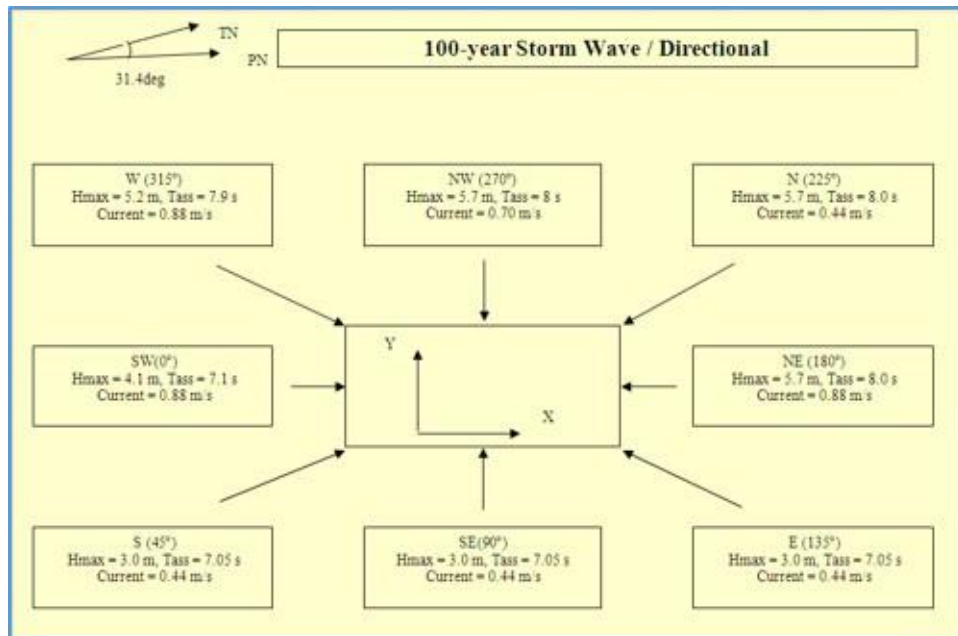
TN
PN
31.4deg

100-year Storm Wave / Directional

W (315°)
Hmax = 5.2 m, Tass = 7.9 s
Current = 0.88 m/s

NW (270°)
Hmax = 5.7 m, Tass = 8 s
Current = 0.70 m/s

N (225°)
Hmax = 5.7 m, Tass = 8.0 s
Current = 0.44 m/s

SW(0°)
Hmax = 4.1 m, Tass = 7.1 s
Current = 0.88 m/s

Y

X

NE (180°)
Hmax = 5.7 m, Tass = 8.0 s
Current = 0.88 m/s

S (45°)
Hmax = 3.0 m, Tass = 7.05 s
Current = 0.44 m/s

SE(90°)
Hmax = 3.0 m, Tass = 7.05 s
Current = 0.44 m/s

E (135°)
Hmax = 3.0 m, Tass = 7.05 s
Current = 0.44 m/s